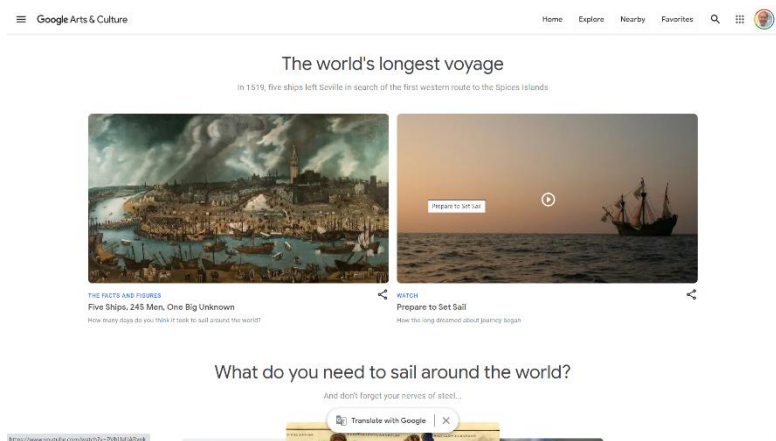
Google Arts & Culture

Home Explore Nearby Favorites

The world's longest voyage

In 1519, five ships left Seville in search of the first western route to the Spices Islands

Prepare to Set Sail

THE FACTS AND FIGURES
Five Ships, 245 Men, One Big Unknown
How many days do you think it took to sail around the world?

WATCH
Prepare to Set Sail
How the long dreamed about journey began

What do you need to sail around the world?

And don't forget your nerves of steel...

Translate with Google

https://www.youtube.com/watch?v=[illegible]